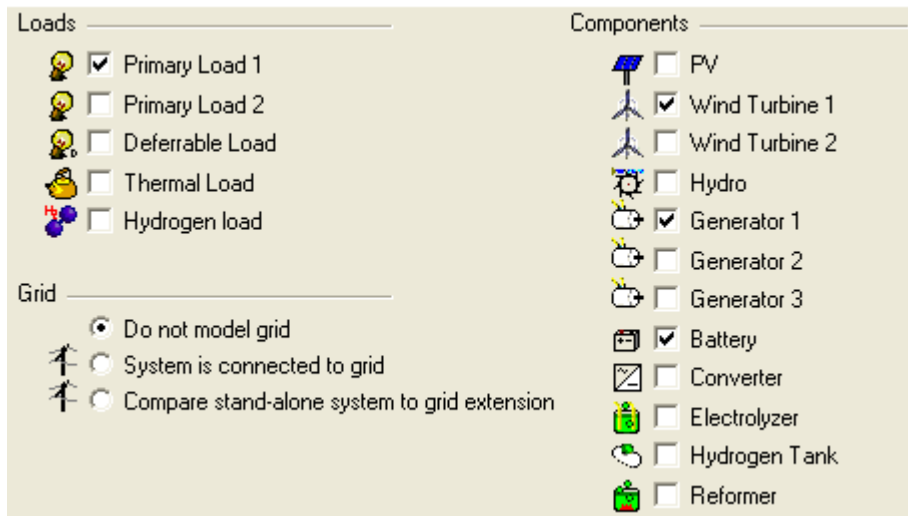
Loads

☑ Primary Load 1
☐ Primary Load 2
☐ Deferrable Load
☐ Thermal Load
☐ Hydrogen load

Grid

◉ Do not model grid
○ System is connected to grid
○ Compare stand-alone system to grid extension

Components

☐ PV
☑ Wind Turbine 1
☐ Wind Turbine 2
☐ Hydro
☑ Generator 1
☐ Generator 2
☐ Generator 3
☑ Battery
☐ Converter
☐ Electrolyzer
☐ Hydrogen Tank
☐ Reformer